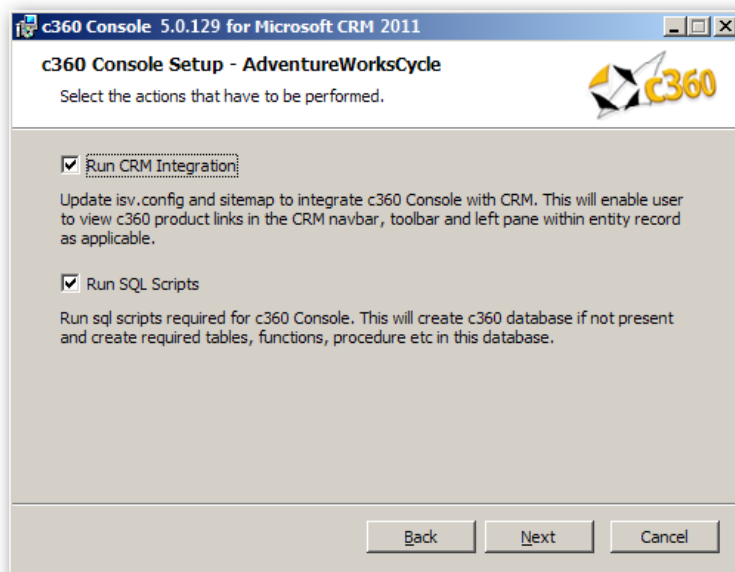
c360 Console 5.0.129 for Microsoft CRM 2011

c360 Console Setup - AdventureWorksCycle

Select the actions that have to be performed.

c360

☑ Run CRM Integration

Update isv.config and sitemap to integrate c360 Console with CRM. This will enable user to view c360 product links in the CRM navbar, toolbar and left pane within entity record as applicable.

☑ Run SQL Scripts

Run sql scripts required for c360 Console. This will create c360 database if not present and create required tables, functions, procedure etc in this database.

Back | Next | Cancel